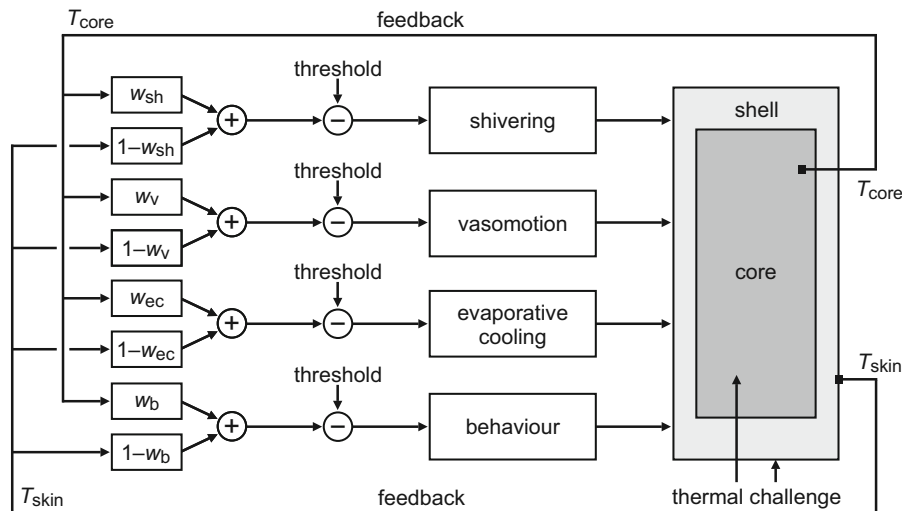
$T_{core}$

feedback

threshold

$w_{sh}$

$1-w_{sh}$

$+$

$-$

shivering

shell

threshold

$w_v$

$1-w_v$

$+$

$-$

vasomotion

$T_{core}$

threshold

core

$w_{ec}$

$1-w_{ec}$

$+$

$-$

evaporative cooling

threshold

$T_{skin}$

$w_b$

$1-w_b$

$+$

$-$

behaviour

$T_{skin}$

feedback

thermal challenge